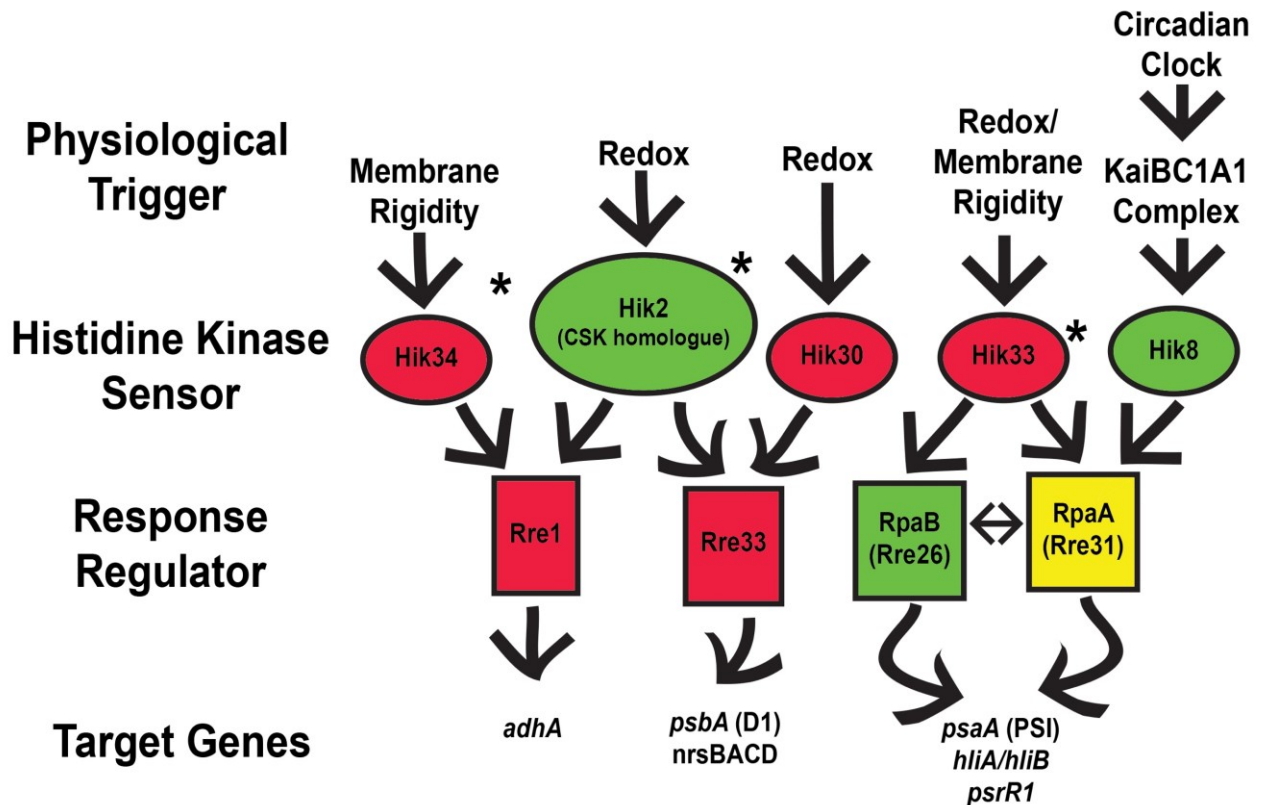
Physiological Trigger

Histidine Kinase Sensor

Response Regulator

Target Genes

Membrane Rigidity

Redox

Redox

Redox/ Membrane Rigidity

Circadian Clock

KaiBC1A1 Complex

Hik34

*

Hik2 (CSK homologue)

*

Hik30

Hik33

*

Hik8

Rre1

Rre33

RpaB (Rre26)

RpaA (Rre31)

adhA

psbA (D1) nrsBACD

psaA (PSI) hliA/hliB psrR1